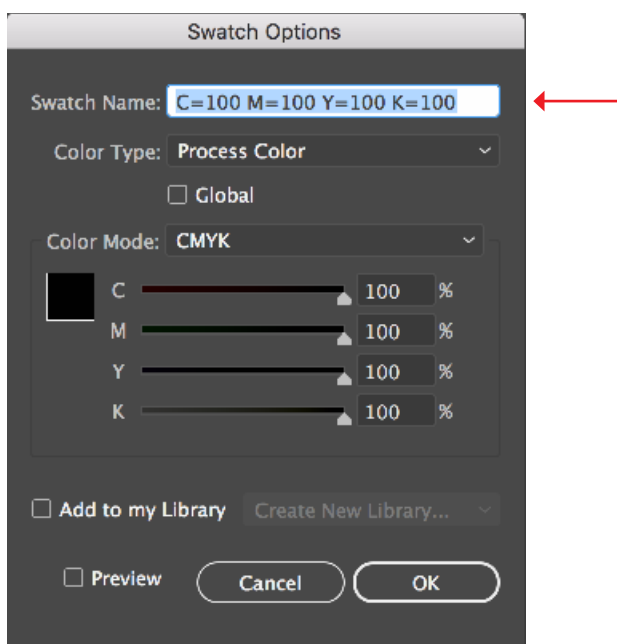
Swatch Options

Swatch Name: C=100 M=100 Y=100 K=100

Color Type: Process Color

Global

Color Mode: CMYK

C 100 %

M 100 %

Y 100 %

K 100 %

Add to my Library Create New Library...

Preview Cancel OK